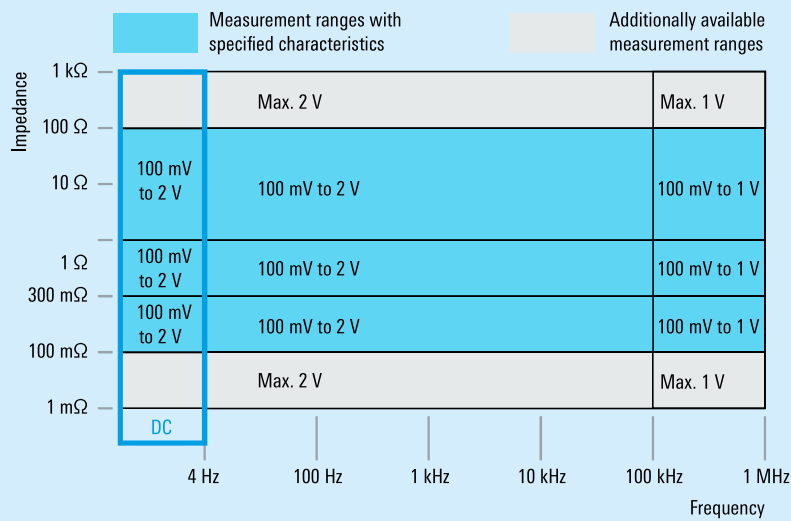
Measurement ranges with specified characteristics

Additionally available measurement ranges

Impedance

1 kΩ

100 Ω

10 Ω

1 Ω

300 mΩ

100 mΩ

1 mΩ

Max. 2 V

Max. 1 V

100 mV to 2 V

100 mV to 2 V

100 mV to 1 V

100 mV to 2 V

100 mV to 2 V

100 mV to 1 V

100 mV to 2 V

100 mV to 2 V

100 mV to 1 V

Max. 2 V

Max. 1 V

DC

4 Hz

100 Hz

1 kHz

10 kHz

100 kHz

1 MHz

Frequency